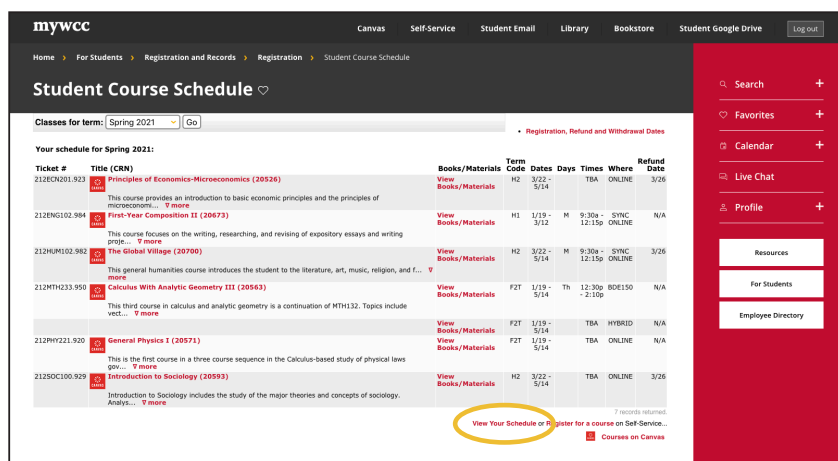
mywcc

Canvas Self-Service Student Email Library Bookstore Student Google Drive Log out

Home › For Students › Registration and Records › Registration › Student Course Schedule

Student Course Schedule ♡

Classes for term: Spring 2021 Go

• Registration, Refund and Withdrawal Dates

Your schedule for Spring 2021:

| Ticket # | Title (CRN) | Books/Materials | Term Code | Dates | Days | Times | Where | Refund Date |
|---|---|---|---|---|---|---|---|---|
| 212ECN201.923 | CANVAS Principles of Economics-Microeconomics (20526) This course provides an introduction to basic economic principles and the principles of microeconomi... ∇ more | View Books/Materials | H2 | 3/22 - 5/14 | | TBA | ONLINE | 3/26 |
| 212ENG102.984 | CANVAS First-Year Composition II (20673) This course focuses on the writing, researching, and revising of expository essays and writing proje... ∇ more | View Books/Materials | H1 | 1/19 - 3/12 | M | 9:30a - 12:15p | SYNC ONLINE | N/A |
| 212HUM102.982 | CANVAS The Global Village (20700) This general humanities course introduces the student to the literature, art, music, religion, and f... ∇ more | View Books/Materials | H2 | 3/22 - 5/14 | M | 9:30a - 12:15p | SYNC ONLINE | 3/26 |
| 212MTH233.950 | CANVAS Calculus With Analytic Geometry III (20563) This third course in calculus and analytic geometry is a continuation of MTH132. Topics include vect... ∇ more | View Books/Materials | F2T | 1/19 - 5/14 | Th | 12:30p - 2:10p | BDE150 | N/A |
| | | View Books/Materials | F2T | 1/19 - 5/14 | | TBA | HYBRID | N/A |
| 212PHY221.920 | CANVAS General Physics I (20571) This is the first course in a three course sequence in the Calculus-based study of physical laws gov... ∇ more | View Books/Materials | F2T | 1/19 - 5/14 | | TBA | ONLINE | N/A |
| 212SOC100.929 | CANVAS Introduction to Sociology (20593) Introduction to Sociology includes the study of the major theories and concepts of sociology. Analys... ∇ more | View Books/Materials | H2 | 3/22 - 5/14 | | TBA | ONLINE | 3/26 |

7 records returned.

View Your Schedule or Register for a course on Self-Service...

CANVAS Courses on Canvas

Search +
Favorites +
Calendar +
Live Chat
Profile +

Resources
For Students
Employee Directory